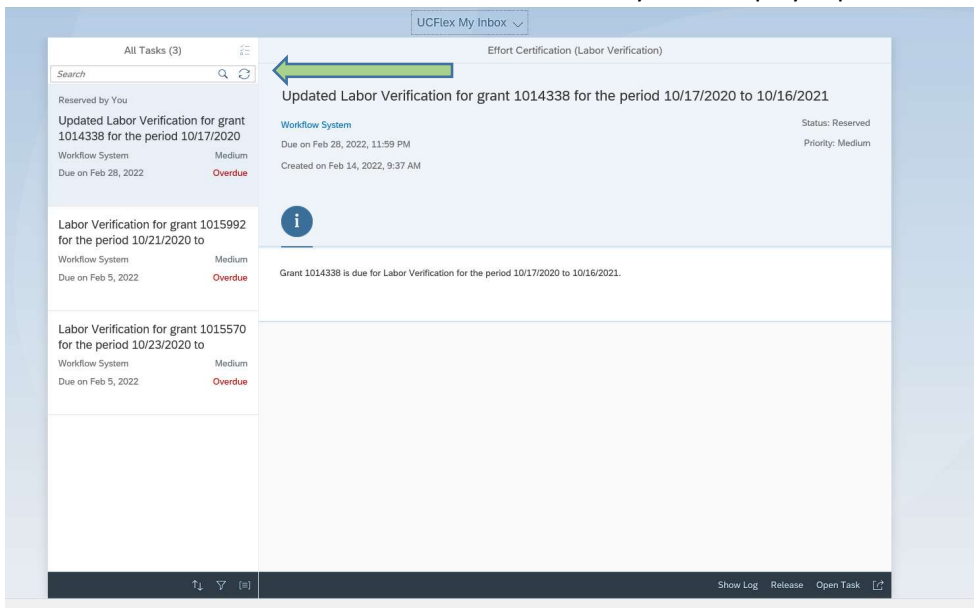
UCFlex My Inbox

All Tasks (3)

Search

Reserved by You

Updated Labor Verification for grant 1014338 for the period 10/17/2020

Workflow System Medium

Due on Feb 28, 2022 Overdue

Labor Verification for grant 1015992 for the period 10/21/2020 to

Workflow System Medium

Due on Feb 5, 2022 Overdue

Labor Verification for grant 1015570 for the period 10/23/2020 to

Workflow System Medium

Due on Feb 5, 2022 Overdue

Effort Certification (Labor Verification)

Updated Labor Verification for grant 1014338 for the period 10/17/2020 to 10/16/2021

Workflow System

Status: Reserved

Due on Feb 28, 2022, 11:59 PM

Priority: Medium

Created on Feb 14, 2022, 9:37 AM

Grant 1014338 is due for Labor Verification for the period 10/17/2020 to 10/16/2021.

Show Log Release Open Task